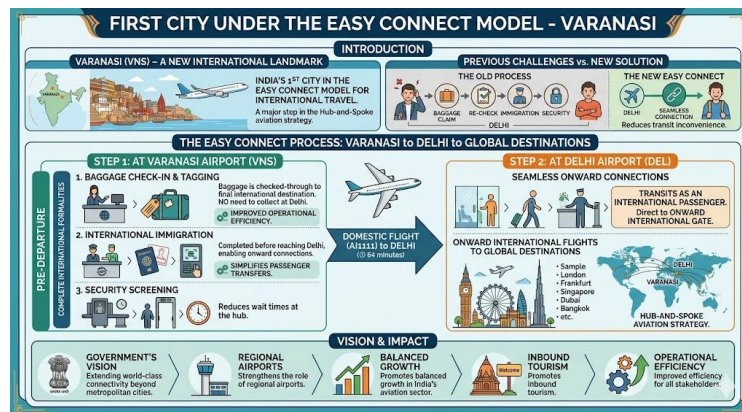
FIRST CITY UNDER THE EASY CONNECT MODEL - VARANASI

INTRODUCTION

VARANASI (VNS) – A NEW INTERNATIONAL LANDMARK

INDIA'S 1ST CITY IN THE EASY CONNECT MODEL FOR INTERNATIONAL TRAVEL.

A major step in the Hub-and-Spoke aviation strategy.

PREVIOUS CHALLENGES vs. NEW SOLUTION

THE OLD PROCESS

BAGGAGE CLAIM

RE-CHECK

IMMIGRATION

SECURITY

DELHI

THE NEW EASY CONNECT

DELHI

SEAMLESS CONNECTION

Reduces transit inconvenience.

THE EASY CONNECT PROCESS: VARANASI to DELHI to GLOBAL DESTINATIONS

PRE-DEPARTURE

COMPLETE INTERNATIONAL FORMALITIES

STEP 1: AT VARANASI AIRPORT (VNS)

1. BAGGAGE CHECK-IN & TAGGING

Baggage is checked-through to final international destination. NO need to collect at Delhi.

IMPROVED OPERATIONAL EFFICIENCY.

2. INTERNATIONAL IMMIGRATION

Completed before reaching Delhi, enabling onward connections.

SIMPLIFIES PASSENGER TRANSFERS.

3. SECURITY SCREENING

Reduces wait times at the hub.

DOMESTIC FLIGHT (AI1111) to DELHI

(64 minutes)

STEP 2: AT DELHI AIRPORT (DEL)

SEAMLESS ONWARD CONNECTIONS

TRANSITS AS AN INTERNATIONAL PASSENGER. Direct to ONWARD INTERNATIONAL GATE.

ONWARD INTERNATIONAL FLIGHTS TO GLOBAL DESTINATIONS

• Sample
• London
• Frankfurt
• Singapore
• Dubai
• Bangkok
• etc.

DELHI

VARANASI

HUB-AND-SPOKE AVIATION STRATEGY.

VISION & IMPACT

GOVERNMENT'S VISION
Extending world-class connectivity beyond metropolitan cities.

REGIONAL AIRPORTS
Strengthens the role of regional airports.

BALANCED GROWTH
Promotes balanced growth in India's aviation sector.

Welcome

INBOUND TOURISM
Promotes inbound tourism.

OPERATIONAL EFFICIENCY
Improved efficiency for all stakeholders.